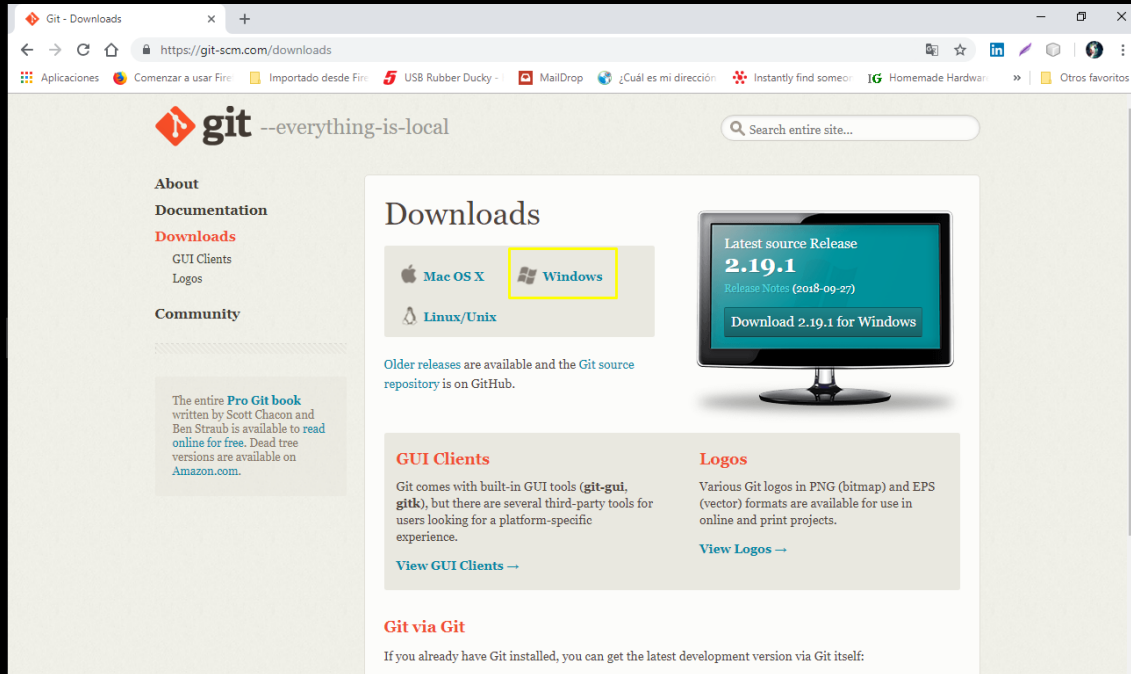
Git - Downloads
https://git-scm.com/downloads
Aplicaciones
Comenzar a usar Fire
Importado desde Fire
USB Rubber Ducky -
MailDrop
¿Cuál es mi dirección
Instantly find someo
Homemade Hardwar
»
Otros favoritos

git --everything-is-local

Search entire site...

About
Documentation
Downloads
GUI Clients
Logos
Community

The entire Pro Git book written by Scott Chacon and Ben Straub is available to read online for free. Dead tree versions are available on Amazon.com.

Downloads

Mac OS X
Windows
Linux/Unix

Older releases are available and the Git source repository is on GitHub.

Latest source Release
2.19.1
Release Notes (2018-09-27)
Download 2.19.1 for Windows

GUI Clients

Git comes with built-in GUI tools (git-gui, gitk), but there are several third-party tools for users looking for a platform-specific experience.

View GUI Clients →

Logos

Various Git logos in PNG (bitmap) and EPS (vector) formats are available for use in online and print projects.

View Logos →

Git via Git

If you already have Git installed, you can get the latest development version via Git itself: